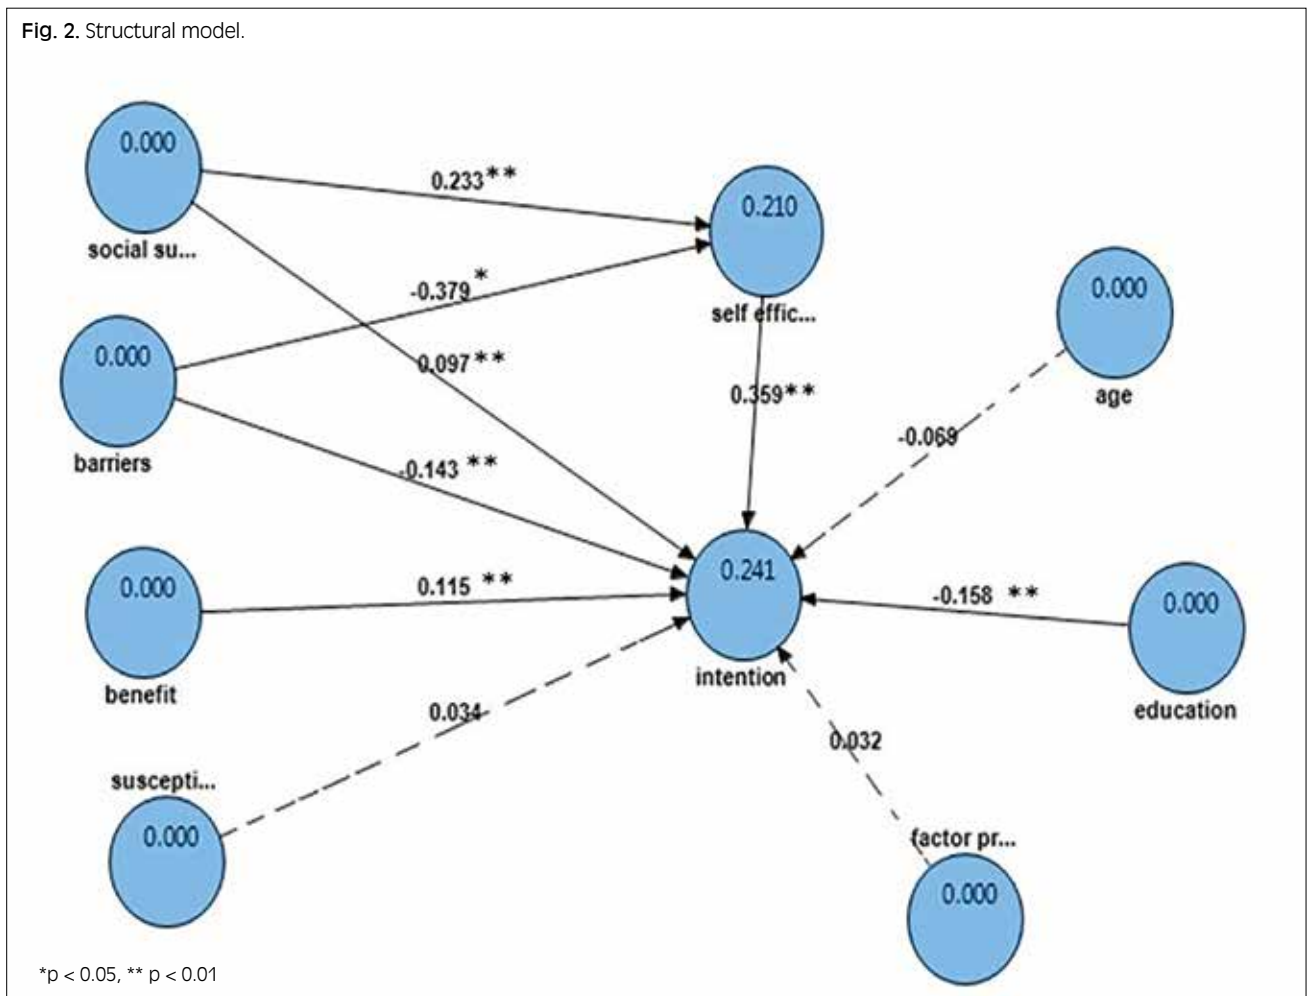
Fig. 2. Structural model.

0.000

social su...

0.233**

0.210

self effic...

-0.379*

0.000

barriers

0.097**

0.359**

0.000

age

-0.069

-0.143 **

0.000

benefit

0.115 **

0.241

intention

-0.158 **

0.000

education

0.034

0.032

suscepti...

0.000

factor pr...

0.000

*p < 0.05, ** p < 0.01